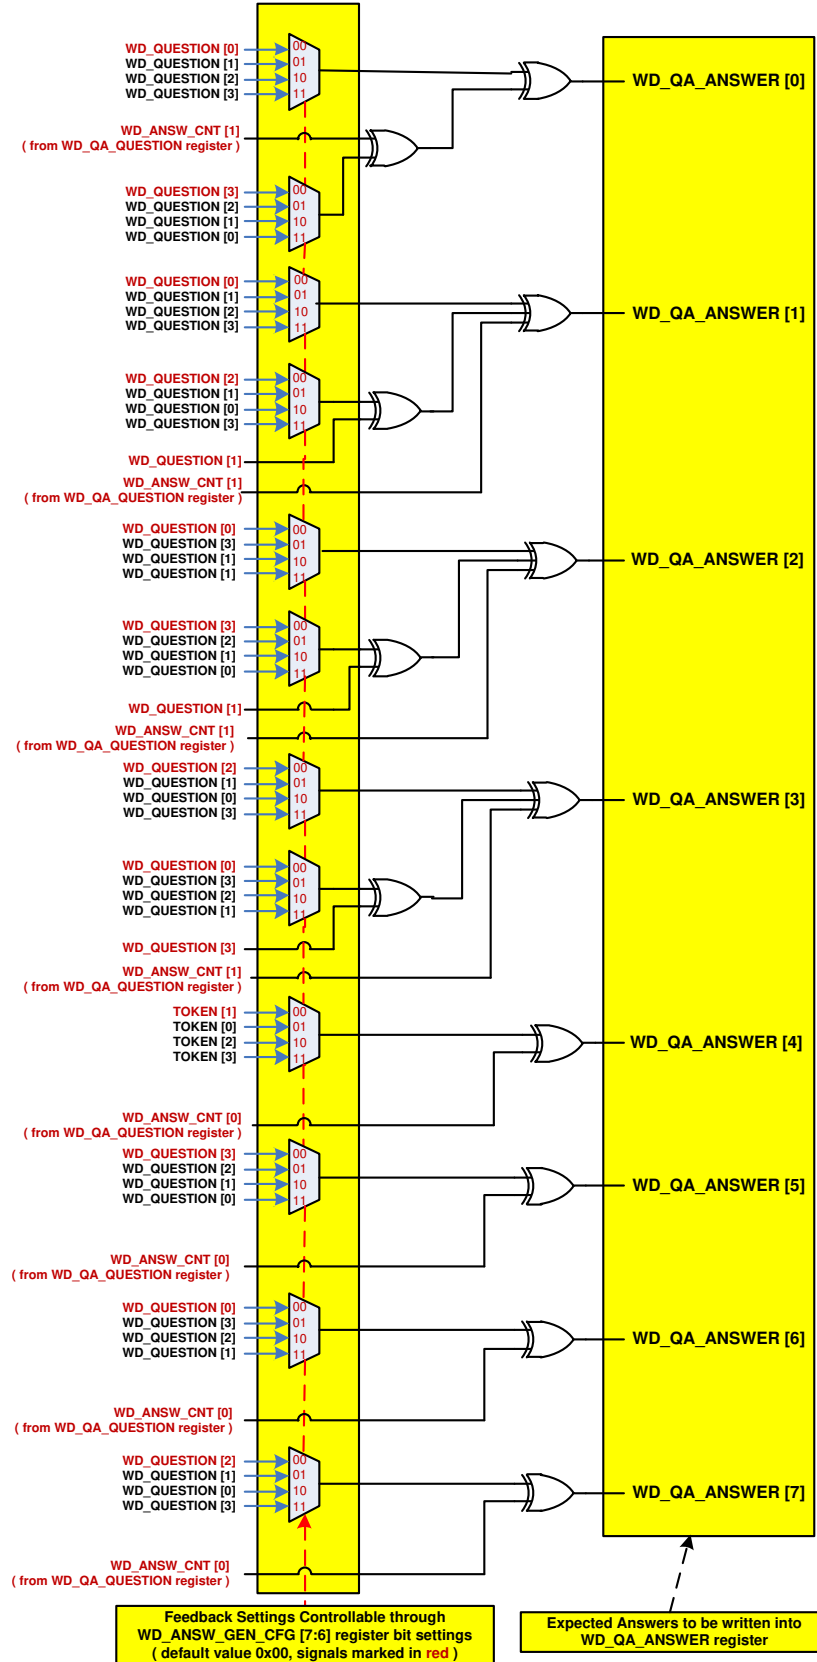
WD_QUESTION [0]
WD_QUESTION [1]
WD_QUESTION [2]
WD_QUESTION [3]
00
01
10
11
WD_QA_ANSWER [0]

WD_ANSW_CNT [1]
( from WD_QA_QUESTION register )

WD_QUESTION [3]
WD_QUESTION [2]
WD_QUESTION [1]
WD_QUESTION [0]
00
01
10
11

WD_QUESTION [0]
WD_QUESTION [1]
WD_QUESTION [2]
WD_QUESTION [3]
00
01
10
11
WD_QA_ANSWER [1]

WD_QUESTION [2]
WD_QUESTION [1]
WD_QUESTION [0]
WD_QUESTION [3]
00
01
10
11

WD_QUESTION [1]

WD_ANSW_CNT [1]
( from WD_QA_QUESTION register )

WD_QUESTION [0]
WD_QUESTION [3]
WD_QUESTION [1]
WD_QUESTION [1]
00
01
10
11
WD_QA_ANSWER [2]

WD_QUESTION [3]
WD_QUESTION [2]
WD_QUESTION [1]
WD_QUESTION [0]
00
01
10
11

WD_QUESTION [1]

WD_ANSW_CNT [1]
( from WD_QA_QUESTION register )

WD_QUESTION [2]
WD_QUESTION [1]
WD_QUESTION [0]
WD_QUESTION [3]
00
01
10
11
WD_QA_ANSWER [3]

WD_QUESTION [0]
WD_QUESTION [3]
WD_QUESTION [2]
WD_QUESTION [1]
00
01
10
11

WD_QUESTION [3]

WD_ANSW_CNT [1]
( from WD_QA_QUESTION register )

TOKEN [1]
TOKEN [0]
TOKEN [2]
TOKEN [3]
00
01
10
11
WD_QA_ANSWER [4]

WD_ANSW_CNT [0]
( from WD_QA_QUESTION register )

WD_QUESTION [3]
WD_QUESTION [2]
WD_QUESTION [1]
WD_QUESTION [0]
00
01
10
11
WD_QA_ANSWER [5]

WD_ANSW_CNT [0]
( from WD_QA_QUESTION register )

WD_QUESTION [0]
WD_QUESTION [3]
WD_QUESTION [2]
WD_QUESTION [1]
00
01
10
11
WD_QA_ANSWER [6]

WD_ANSW_CNT [0]
( from WD_QA_QUESTION register )

WD_QUESTION [2]
WD_QUESTION [1]
WD_QUESTION [0]
WD_QUESTION [3]
00
01
10
11
WD_QA_ANSWER [7]

WD_ANSW_CNT [0]
( from WD_QA_QUESTION register )

Feedback Settings Controllable through WD_ANSW_GEN_CFG [7:6] register bit settings ( default value 0x00, signals marked in red )

Expected Answers to be written into WD_QA_ANSWER register